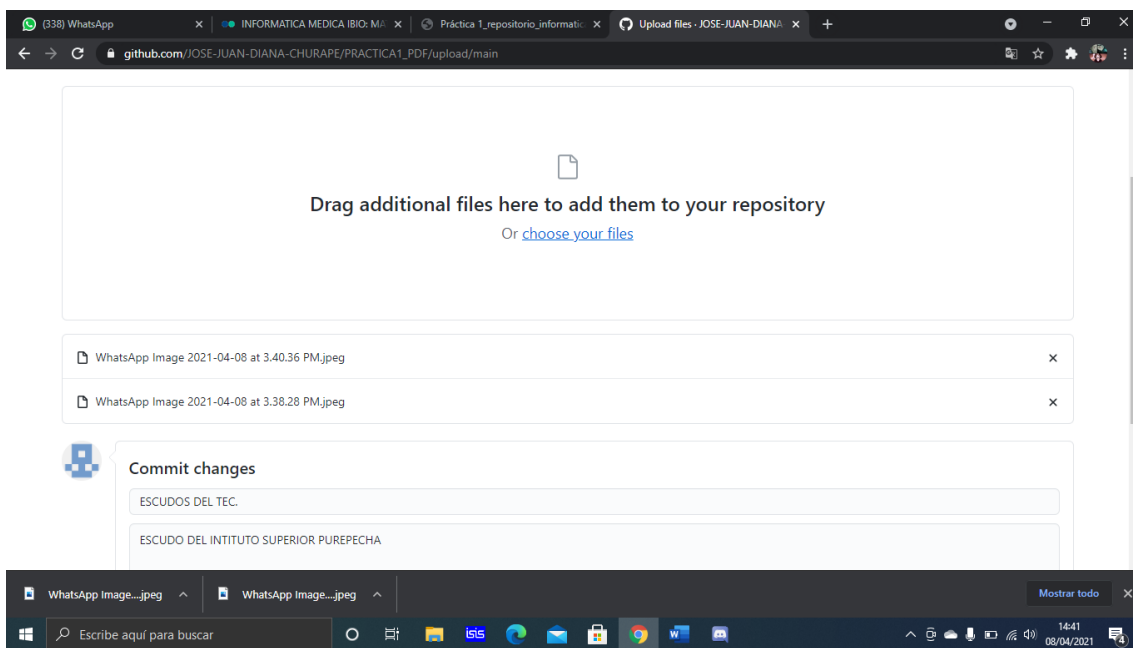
(338) WhatsApp
INFORMATICA MEDICA IBIO: MA
Práctica 1_repositorio_informatic
Upload files · JOSE-JUAN-DIANA
github.com/JOSE-JUAN-DIANA-CHURAPE/PRACTICA1_PDF/upload/main

Drag additional files here to add them to your repository
Or choose your files

WhatsApp Image 2021-04-08 at 3.40.36 PM.jpeg
WhatsApp Image 2021-04-08 at 3.38.28 PM.jpeg

Commit changes
ESCUDOS DEL TEC.
ESCUDO DEL INTITUTO SUPERIOR PUREPECHA

WhatsApp Image....jpeg
WhatsApp Image....jpeg
Mostrar todo

Escribe aquí para buscar
14:41
08/04/2021
4